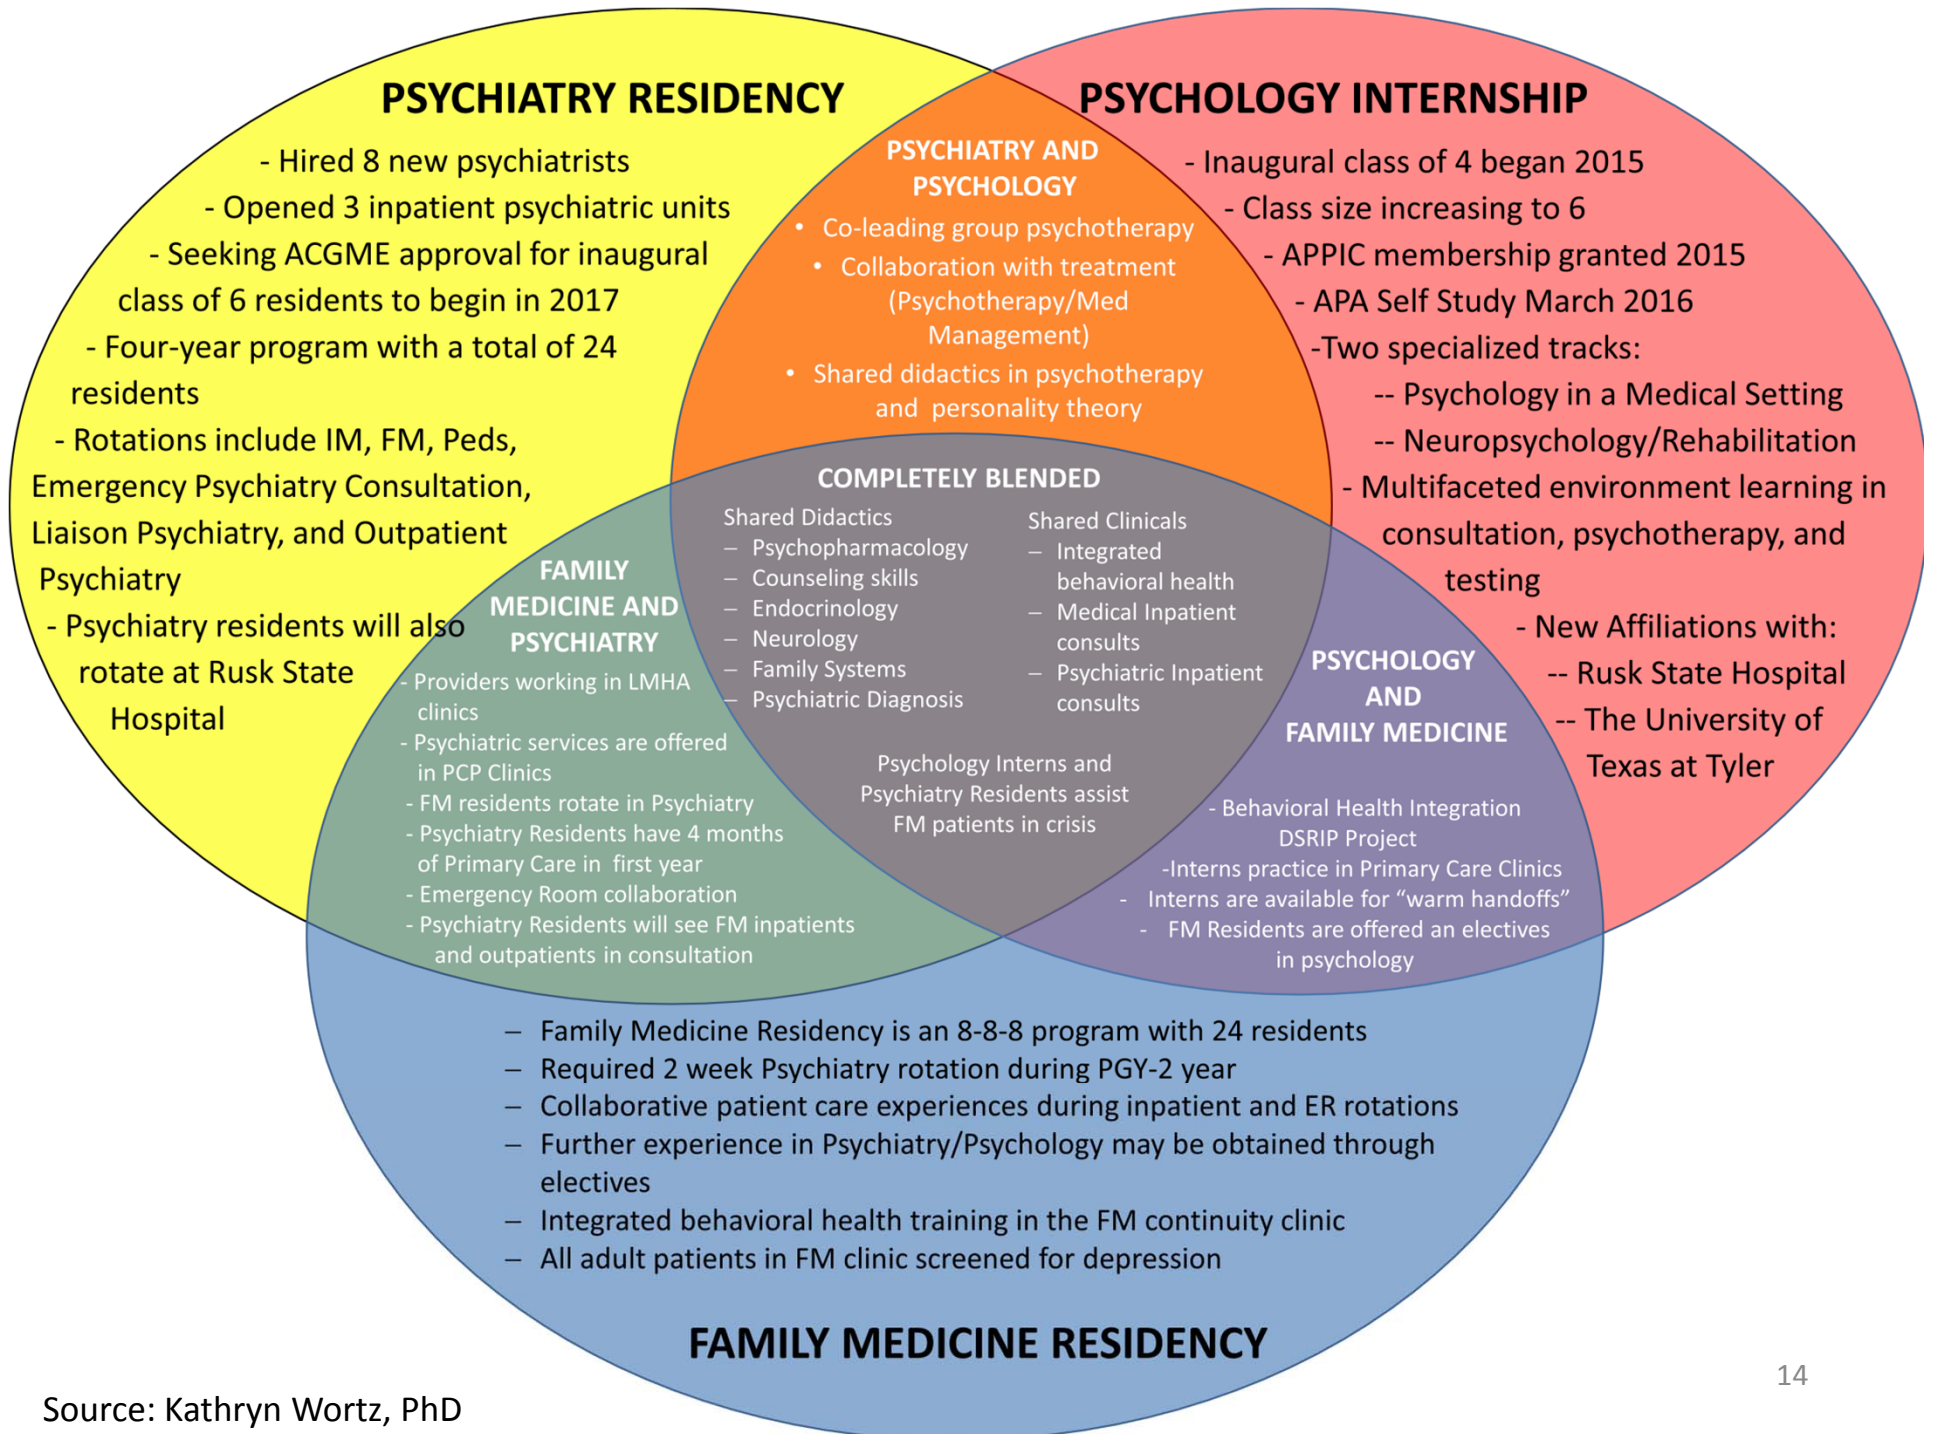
PSYCHIATRY RESIDENCY

- Hired 8 new psychiatrists
- Opened 3 inpatient psychiatric units
- Seeking ACGME approval for inaugural class of 6 residents to begin in 2017
- Four-year program with a total of 24 residents
- Rotations include IM, FM, Peds, Emergency Psychiatry Consultation, Liaison Psychiatry, and Outpatient Psychiatry
- Psychiatry residents will also rotate at Rusk State Hospital

PSYCHOLOGY INTERNSHIP

- Inaugural class of 4 began 2015
- Class size increasing to 6
- APPIC membership granted 2015
- APA Self Study March 2016
-Two specialized tracks:
-- Psychology in a Medical Setting
-- Neuropsychology/Rehabilitation
- Multifaceted environment learning in consultation, psychotherapy, and testing
- New Affiliations with:
-- Rusk State Hospital
-- The University of Texas at Tyler

PSYCHIATRY AND PSYCHOLOGY

• Co-leading group psychotherapy
• Collaboration with treatment (Psychotherapy/Med Management)
• Shared didactics in psychotherapy and personality theory

COMPLETELY BLENDED

Shared Didactics
– Psychopharmacology
– Counseling skills
– Endocrinology
– Neurology
– Family Systems
– Psychiatric Diagnosis

Shared Clinicals
– Integrated behavioral health
– Medical Inpatient consults
– Psychiatric Inpatient consults

Psychology Interns and Psychiatry Residents assist FM patients in crisis

FAMILY MEDICINE AND PSYCHIATRY

- Providers working in LMHA clinics
- Psychiatric services are offered in PCP Clinics
- FM residents rotate in Psychiatry
- Psychiatry Residents have 4 months of Primary Care in first year
- Emergency Room collaboration
- Psychiatry Residents will see FM inpatients and outpatients in consultation

PSYCHOLOGY AND FAMILY MEDICINE

- Behavioral Health Integration DSRIP Project
-Interns practice in Primary Care Clinics
- Interns are available for “warm handoffs”
- FM Residents are offered an electives in psychology

– Family Medicine Residency is an 8-8-8 program with 24 residents
– Required 2 week Psychiatry rotation during PGY-2 year
– Collaborative patient care experiences during inpatient and ER rotations
– Further experience in Psychiatry/Psychology may be obtained through electives
– Integrated behavioral health training in the FM continuity clinic
– All adult patients in FM clinic screened for depression

FAMILY MEDICINE RESIDENCY

14

Source: Kathryn Wortz, PhD